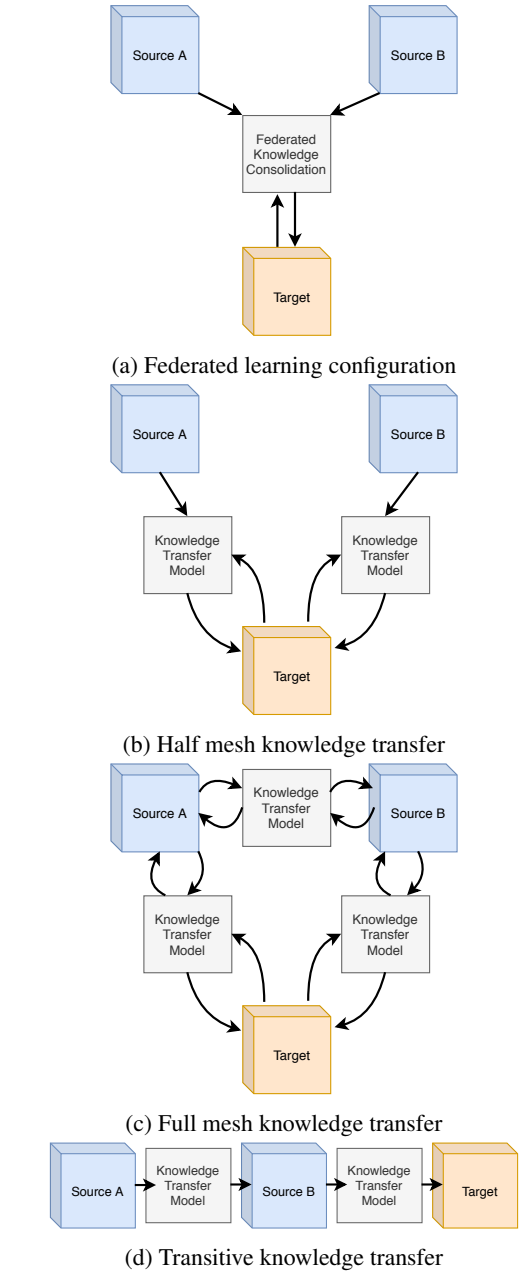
Source A

Source B

Federated Knowledge Consolidation

Target

(a) Federated learning configuration

Source A

Source B

Knowledge Transfer Model

Knowledge Transfer Model

Target

(b) Half mesh knowledge transfer

Source A

Knowledge Transfer Model

Source B

Knowledge Transfer Model

Knowledge Transfer Model

Target

(c) Full mesh knowledge transfer

Source A

Knowledge Transfer Model

Source B

Knowledge Transfer Model

Target

(d) Transitive knowledge transfer